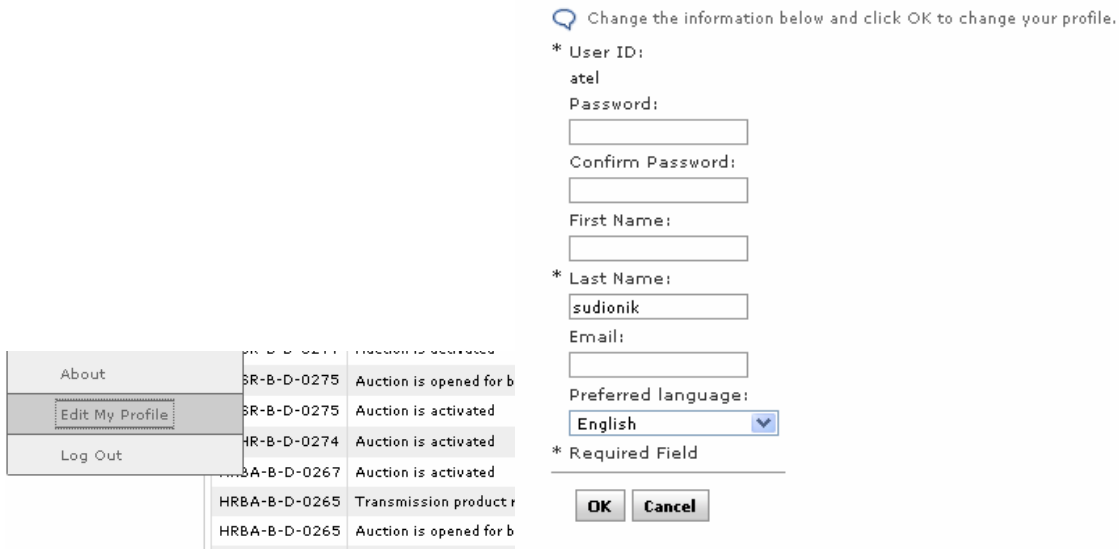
Change the information below and click OK to change your profile.

* User ID:
atel
Password:

Confirm Password:

First Name:

* Last Name:
sudionik
Email:

Preferred language:
English
* Required Field

OK Cancel

About
Edit My Profile
Log Out

| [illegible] | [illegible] |
|---|---|
| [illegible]SR-B-D-0275 | Auction is opened for b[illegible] |
| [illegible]SR-B-D-0275 | Auction is activated |
| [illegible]HR-B-D-0274 | Auction is activated |
| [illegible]BA-B-D-0267 | Auction is activated |
| HRBA-B-D-0265 | Transmission product r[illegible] |
| HRBA-B-D-0265 | Auction is opened for b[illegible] |